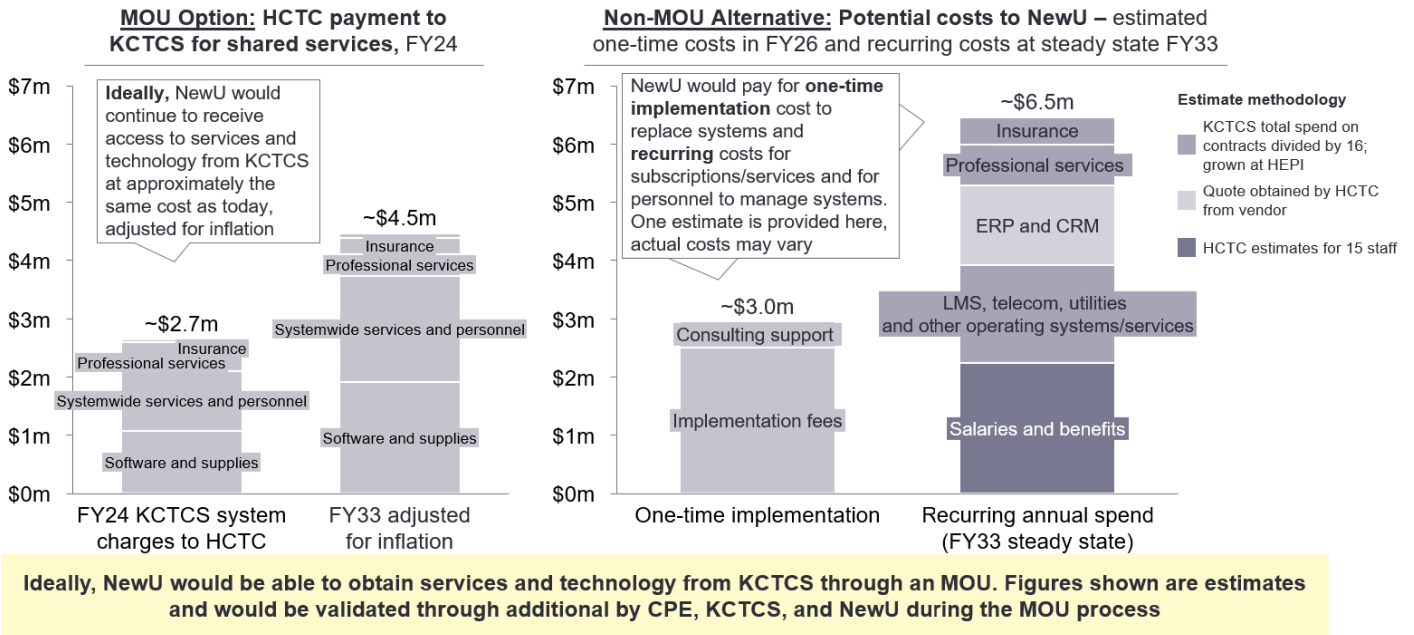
**MOU Option: HCTC payment to KCTCS for shared services,** FY24

$7m
$6m
$5m
$4m
$3m
$2m
$1m
$0m

**Ideally,** NewU would continue to receive access to services and technology from KCTCS at approximately the same cost as today, adjusted for inflation

~$2.7m
Insurance
Professional services
Systemwide services and personnel
Software and supplies

~$4.5m
Insurance
Professional services
Systemwide services and personnel
Software and supplies

FY24 KCTCS system charges to HCTC

FY33 adjusted for inflation

**Non-MOU Alternative: Potential costs to NewU –** estimated one-time costs in FY26 and recurring costs at steady state FY33

$7m
$6m
$5m
$4m
$3m
$2m
$1m
$0m

NewU would pay for **one-time implementation** cost to replace systems and **recurring** costs for subscriptions/services and for personnel to manage systems. One estimate is provided here, actual costs may vary

~$3.0m
Consulting support
Implementation fees

~$6.5m
Insurance
Professional services
ERP and CRM
LMS, telecom, utilities and other operating systems/services
Salaries and benefits

One-time implementation

Recurring annual spend (FY33 steady state)

**Estimate methodology**
KCTCS total spend on contracts divided by 16; grown at HEPI
Quote obtained by HCTC from vendor
HCTC estimates for 15 staff

**Ideally, NewU would be able to obtain services and technology from KCTCS through an MOU. Figures shown are estimates and would be validated through additional by CPE, KCTCS, and NewU during the MOU process**